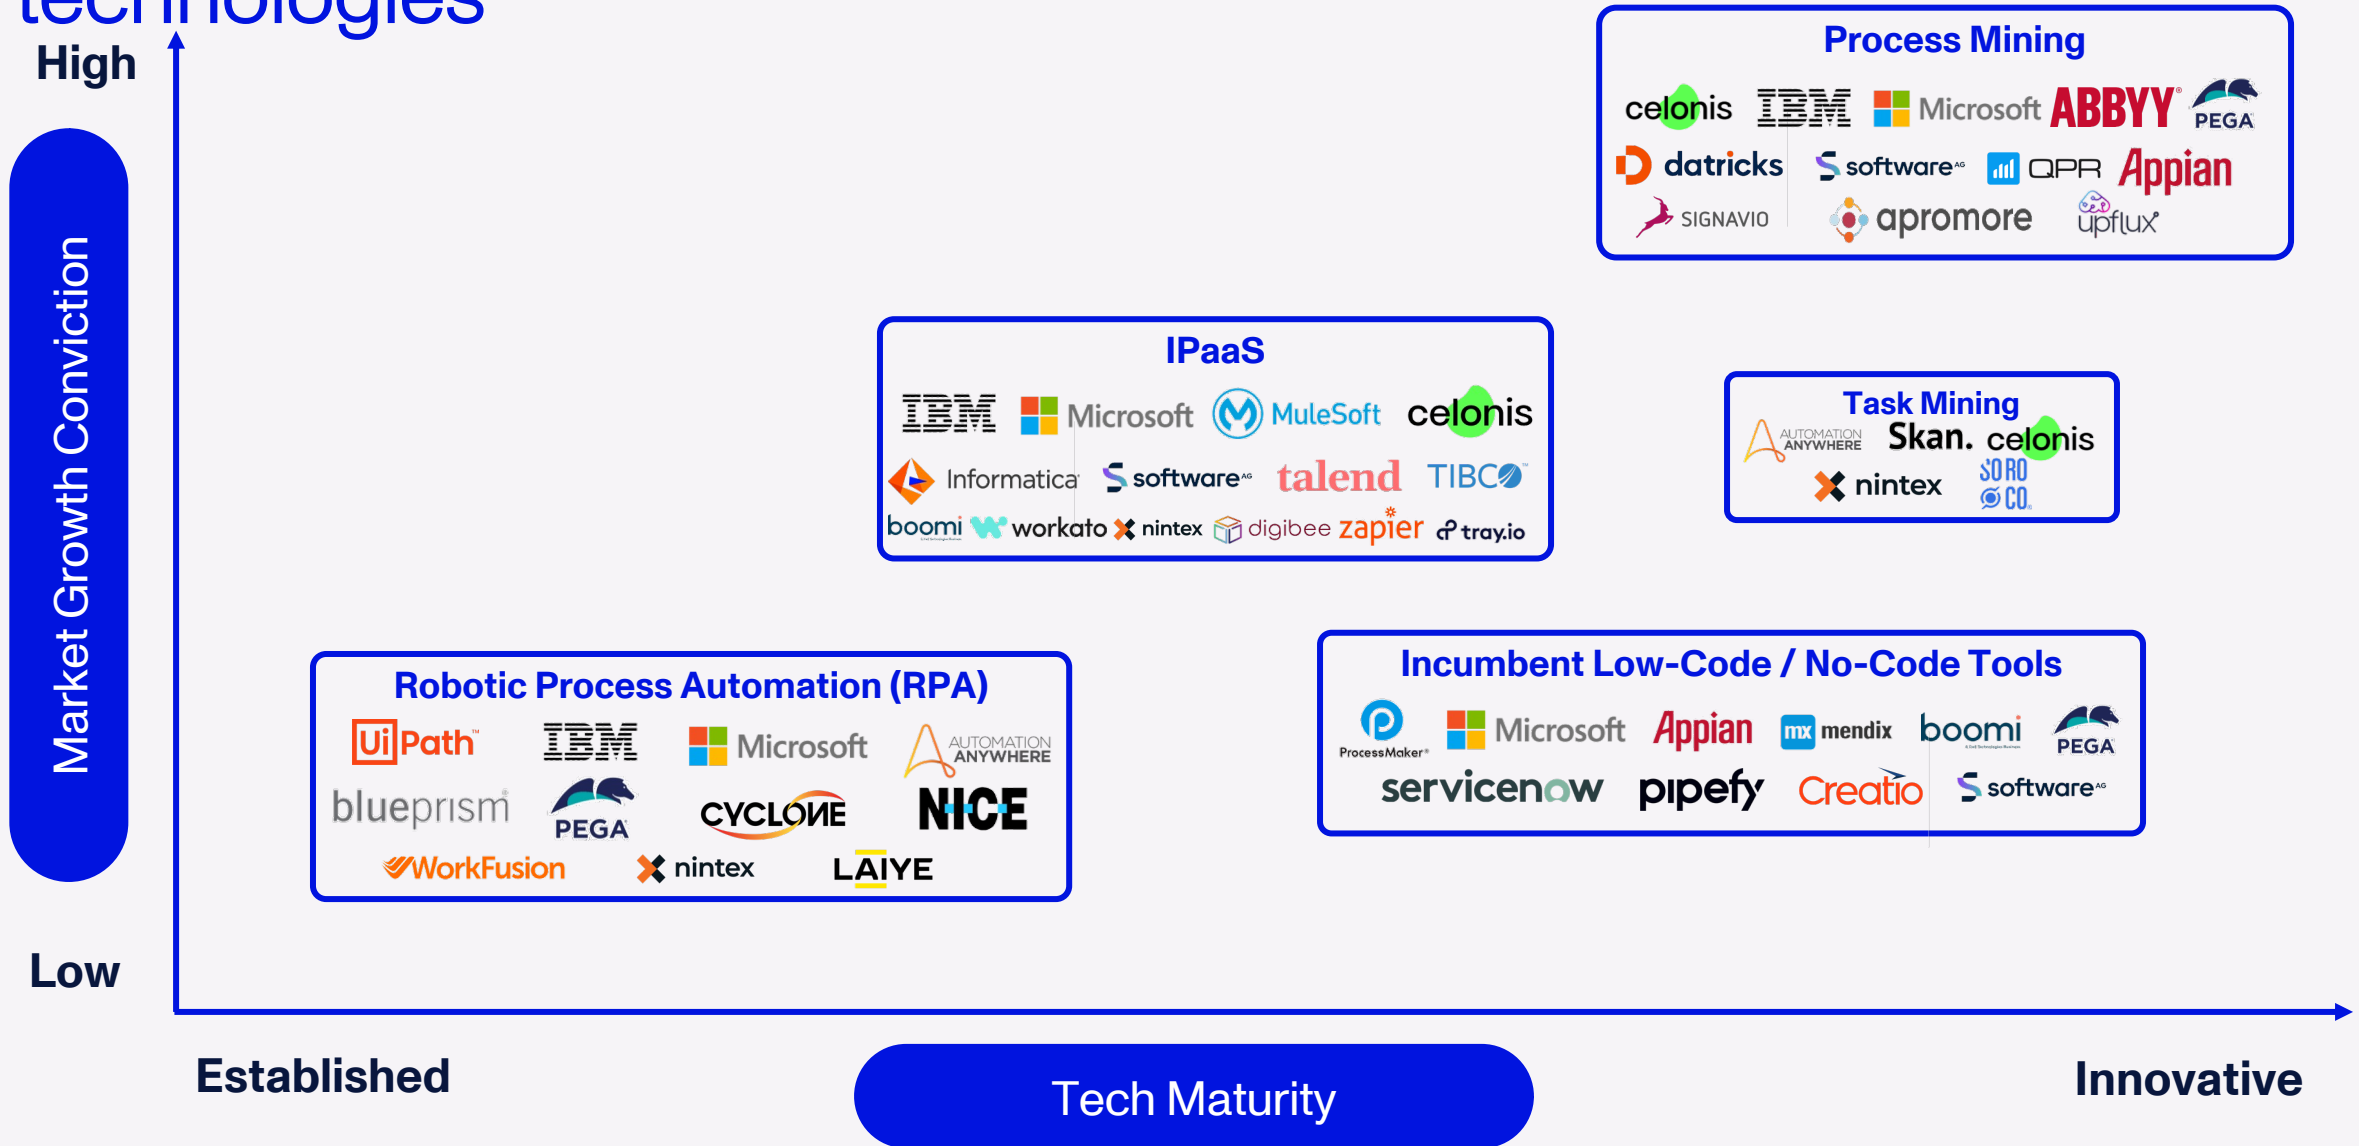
technologies

High

Market Growth Conviction

Low

Process Mining

celonis IBM Microsoft ABBYY PEGA
datricks software AG QPR Appian
SIGNAVIO apromore upflux

IPaaS

IBM Microsoft MuleSoft celonis
Informatica software AG talend TIBCO
boomi workato nintex digibee zapier tray.io

Task Mining

AUTOMATION ANYWHERE Skan. celonis
nintex SORO CO.

Robotic Process Automation (RPA)

UiPath IBM Microsoft AUTOMATION ANYWHERE
blueprism PEGA CYCLONE NICE
WorkFusion nintex LAIYE

Incumbent Low-Code / No-Code Tools

ProcessMaker Microsoft Appian mendix boomi PEGA
servicenow pipefy Creatio software AG

Established

Tech Maturity

Innovative